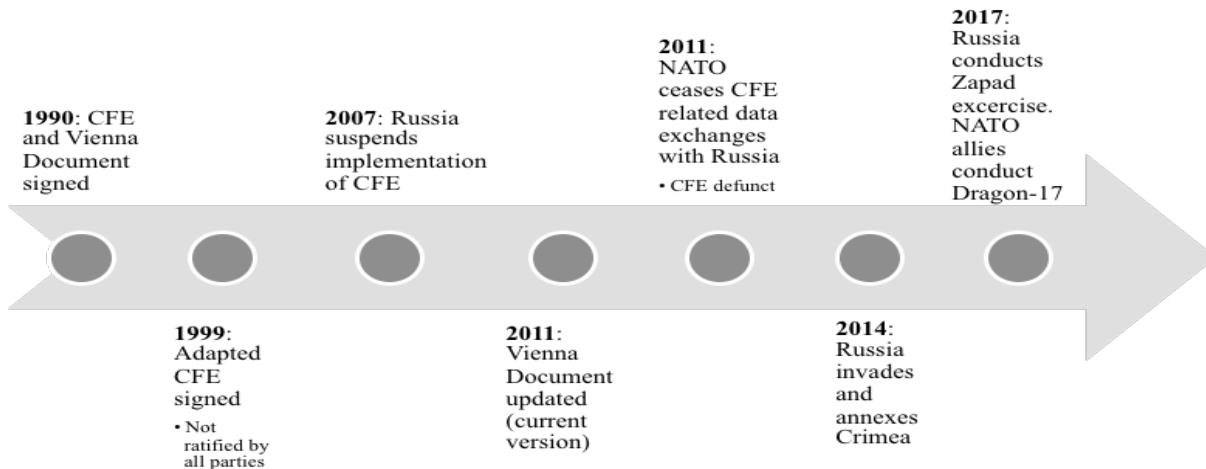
**1990**: CFE and Vienna Document signed

**1999**: Adapted CFE signed

• Not ratified by all parties

**2007**: Russia suspends implementation of CFE

**2011**: Vienna Document updated (current version)

**2011**: NATO ceases CFE related data exchanges with Russia

• CFE defunct

**2014**: Russia invades and annexes Crimea

**2017**: Russia conducts Zapad excercise. NATO allies conduct Dragon-17